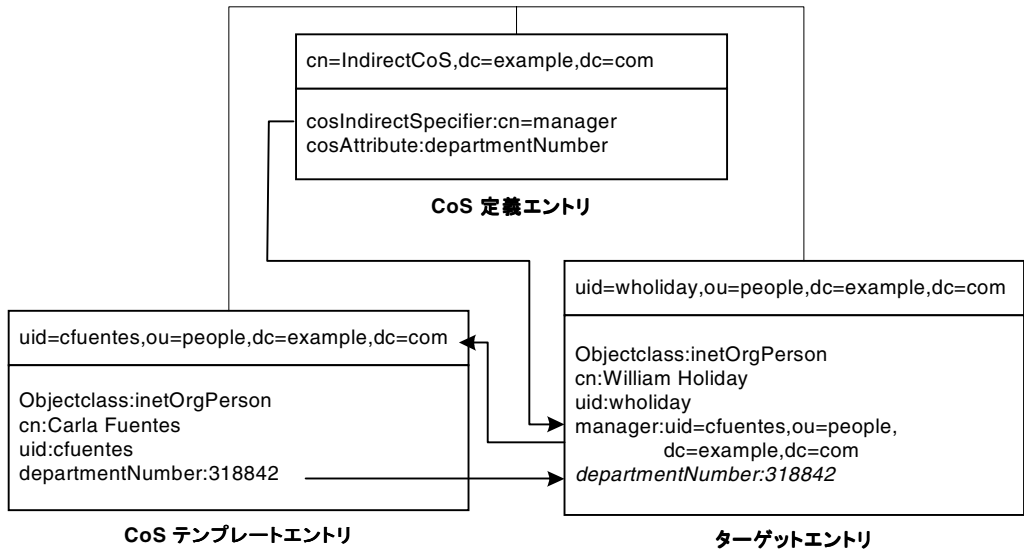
cn=IndirectCoS,dc=example,dc=com

cosIndirectSpecifier:cn=manager
cosAttribute:departmentNumber

CoS 定義エントリ

uid=wholiday,ou=people,dc=example,dc=com

Objectclass:inetOrgPerson
cn:William Holiday
uid:wholiday
manager:uid=cfuentes,ou=people, dc=example,dc=com
departmentNumber:318842

ターゲットエントリ

uid=cfuentes,ou=people,dc=example,dc=com

Objectclass:inetOrgPerson
cn:Carla Fuentes
uid:cfuentes
departmentNumber:318842

CoS テンプレートエントリ